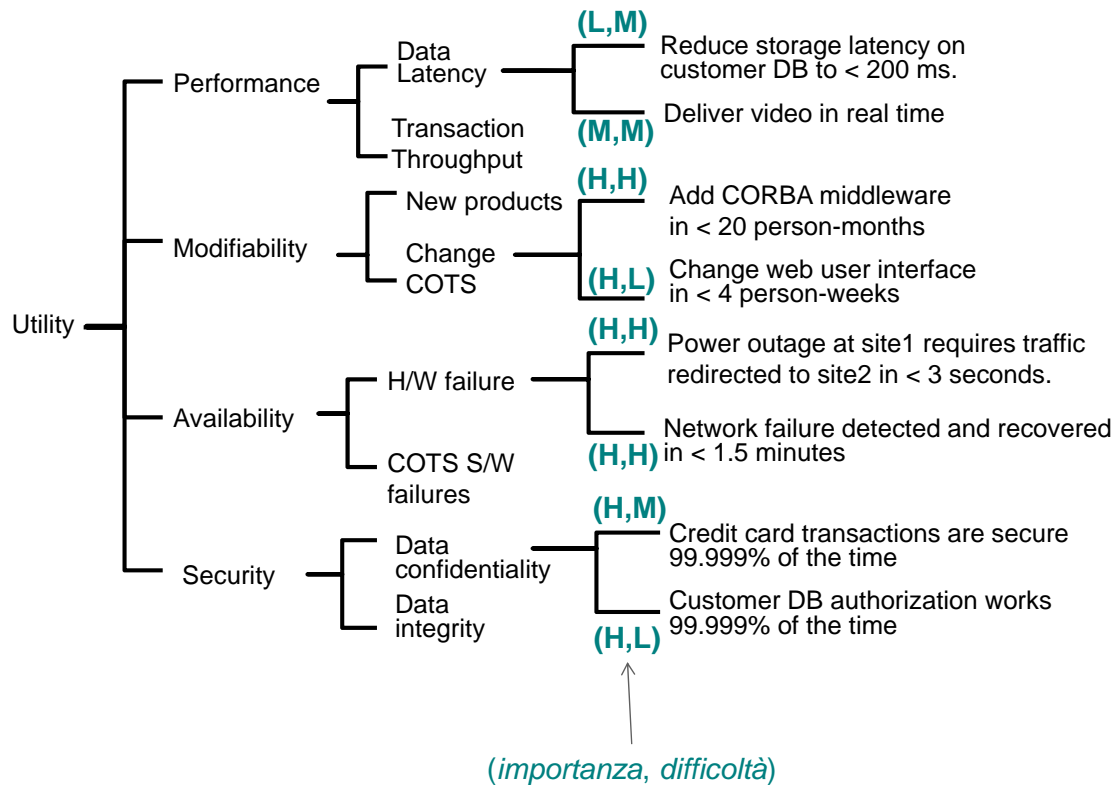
Utility

Performance

Data Latency

(L,M)

Reduce storage latency on customer DB to < 200 ms.

Deliver video in real time

(M,M)

Transaction Throughput

Modifiability

New products

(H,H)

Add CORBA middleware in < 20 person-months

Change COTS

(H,L)

Change web user interface in < 4 person-weeks

Availability

H/W failure

(H,H)

Power outage at site1 requires traffic redirected to site2 in < 3 seconds.

Network failure detected and recovered in < 1.5 minutes

(H,H)

COTS S/W failures

Security

Data confidentiality

(H,M)

Credit card transactions are secure 99.999% of the time

Data integrity

Customer DB authorization works 99.999% of the time

(H,L)

(importanza, difficoltà)